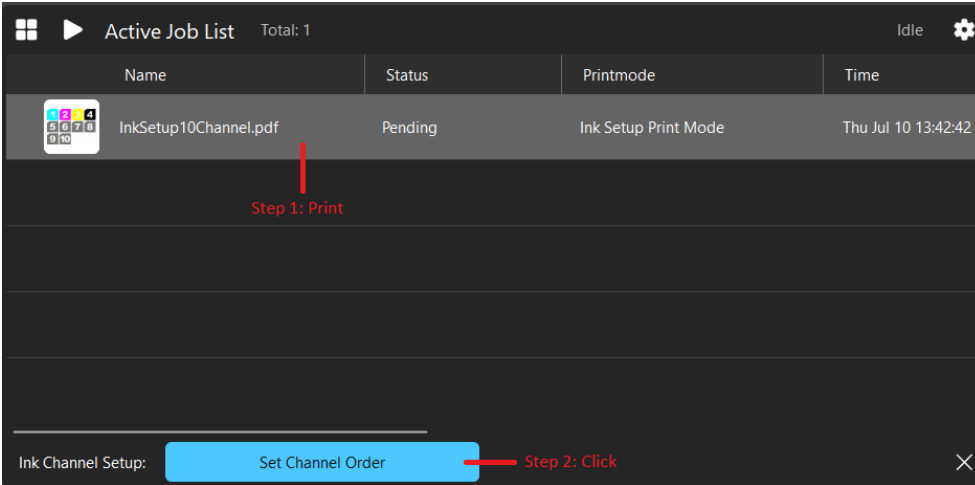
Active Job List Total: 1 Idle

| Name | Status | Printmode | Time |
|---|---|---|---|
| 1 2 3 4 5 6 7 8 9 10 InkSetup10Channel.pdf | Pending | Ink Setup Print Mode | Thu Jul 10 13:42:42 |

Step 1: Print

Ink Channel Setup: Set Channel Order

Step 2: Click